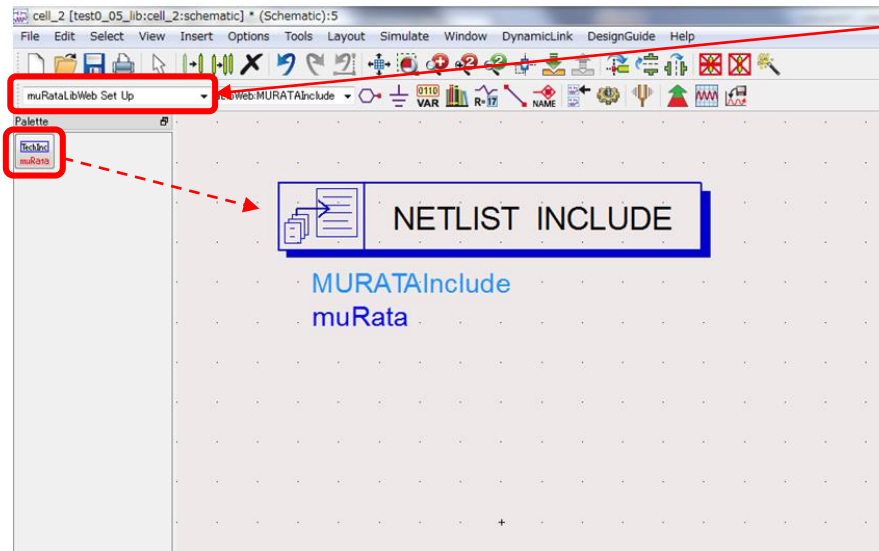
cell_2 [test0_05_lib:cell_2:schematic] * (Schematic):5

File Edit Select View Insert Options Tools Layout Simulate Window DynamicLink DesignGuide Help

muRataLibWeb Set Up

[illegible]Web:MURATAInclude

0110 VAR

R=17

NAME

Palette

TechInc muRata

NETLIST INCLUDE

MURATAInclude
muRata